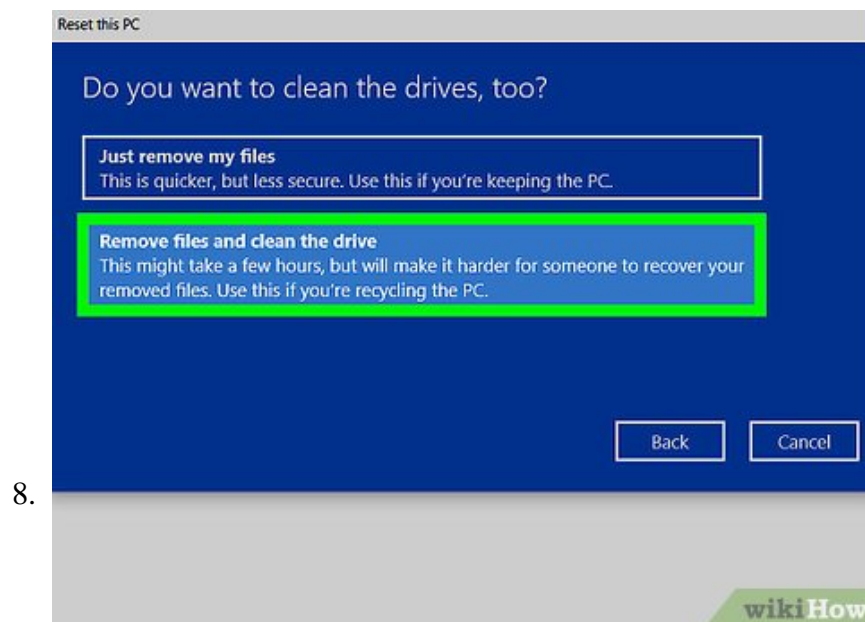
8.

Reset this PC

Do you want to clean the drives, too?

Just remove my files
This is quicker, but less secure. Use this if you're keeping the PC.

Remove files and clean the drive
This might take a few hours, but will make it harder for someone to recover your removed files. Use this if you're recycling the PC.

Back

Cancel

wikiHow